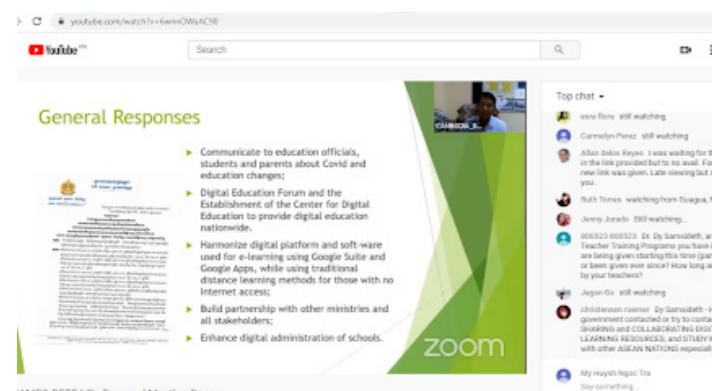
youtube.com/watch?v=6wnnQWsAC98

YouTube

Search

General Responses

Communicate to education officials, students and parents about Covid and education changes;

Digital Education Forum and the Establishment of the Center for Digital Education to provide digital education nationwide.

Harmonize digital platform and soft-ware used for e-learning using Google Suite and Google Apps, while using traditional distance learning methods for those with no Internet access;

Build partnership with other ministries and all stakeholders;

Enhance digital administration of schools.

zoom

CAMBODIA_S...

Top chat

esra flora still watching

Carmelyn Perez still watching

Allan delos Reyes I was waiting for t in the link provided but to no avail. Fo new link was given. Late viewing but you.

Ruth Torres watching from Dasigua, I

Jenny Jurado Still watching...

000523 000523 Dr. Dy Samsideth, ar Teacher Training Programs you have are being given starting this time (par or been given ever since? How long ar by your teachers?

Jagun Gu still watching

christensen roemer Dy Samsideth - H government contacted or try to conta SHARING and COLLABORATING DIGI LEARNING RESOURCES, and STUDY with other ASEAN NATIONS especiall

My Huynh Ngoc Tra

Say something...

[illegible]